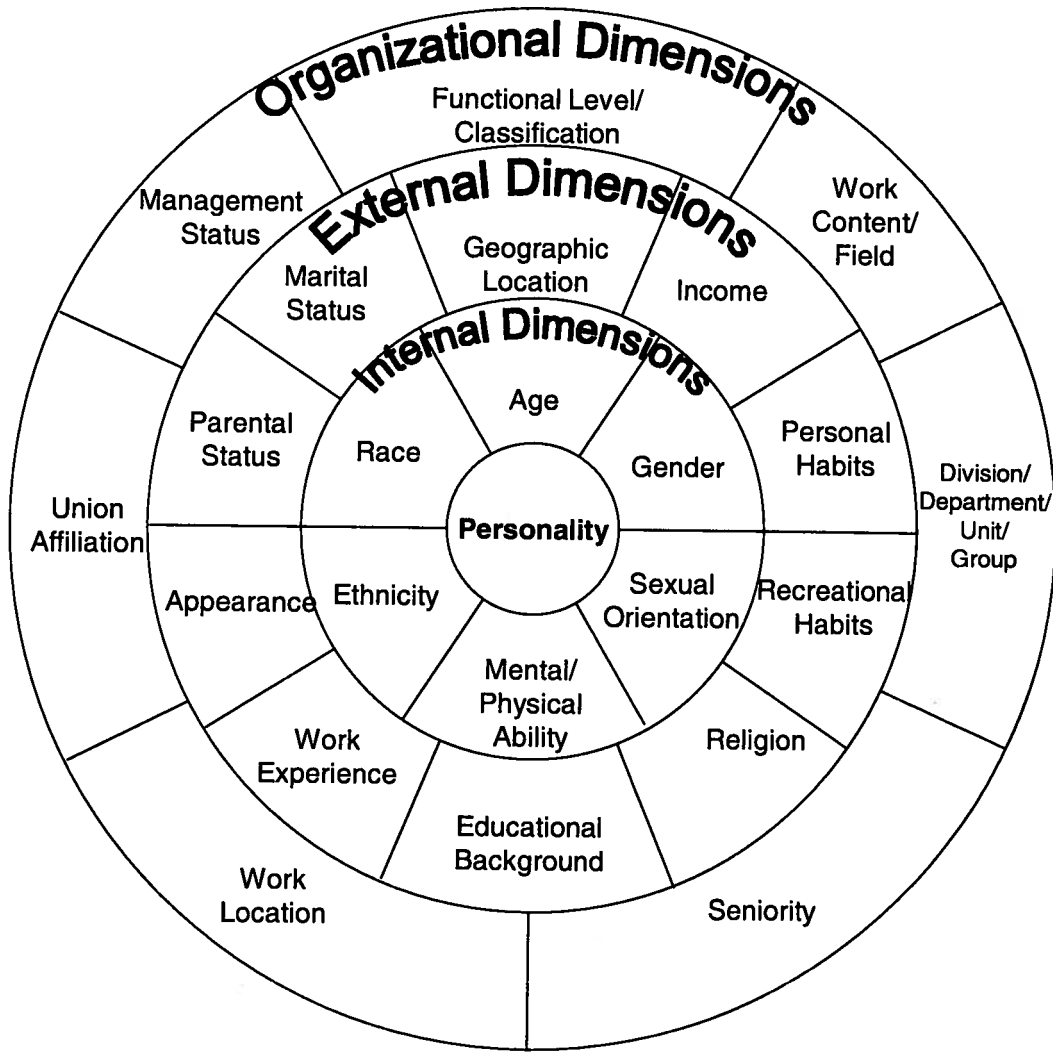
Organizational Dimensions

Functional Level/ Classification

Management Status

Work Content/ Field

External Dimensions

Marital Status

Geographic Location

Income

Internal Dimensions

Age

Race

Gender

Parental Status

Personal Habits

Union Affiliation

Personality

Division/ Department/ Unit/ Group

Appearance

Ethnicity

Sexual Orientation

Recreational Habits

Mental/ Physical Ability

Work Experience

Religion

Educational Background

Work Location

Seniority